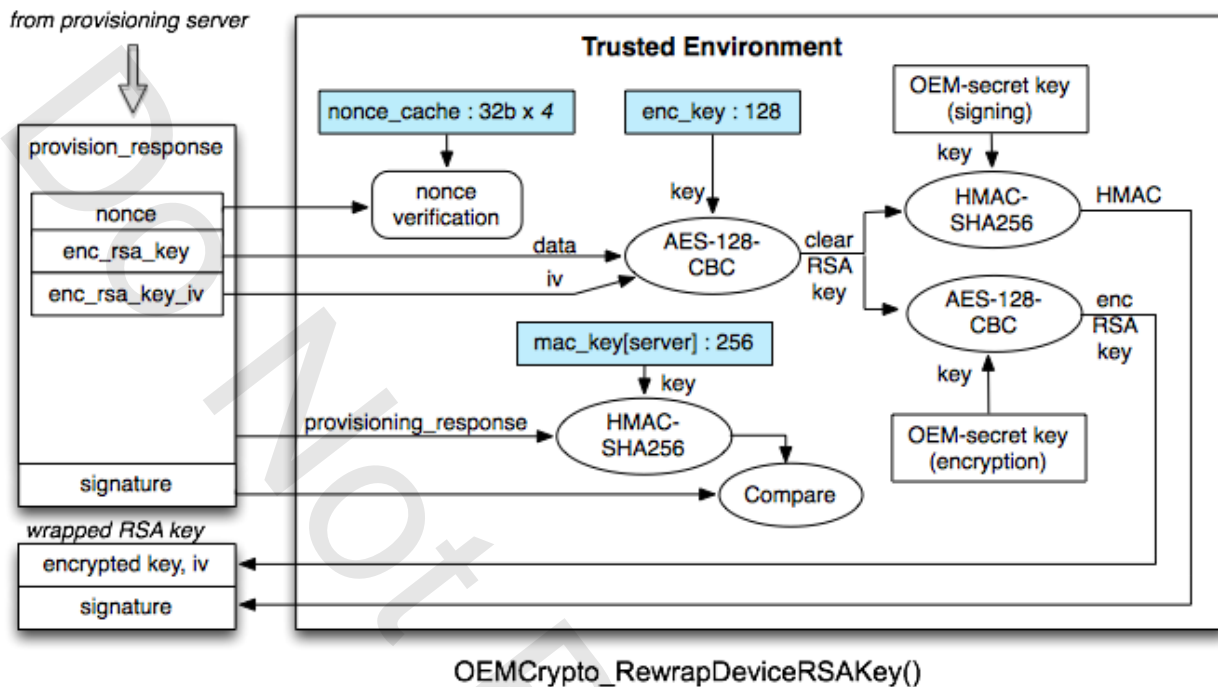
from provisioning server

Trusted Environment

provision_response

nonce

enc_rsa_key

enc_rsa_key_iv

signature

nonce_cache : 32b x 4

nonce verification

enc_key : 128

key

data

iv

AES-128-CBC

clear RSA key

OEM-secret key (signing)

key

HMAC-SHA256

HMAC

AES-128-CBC

enc RSA key

key

OEM-secret key (encryption)

mac_key[server] : 256

key

provisioning_response

HMAC-SHA256

Compare

wrapped RSA key

encrypted key, iv

signature

Do Not F

OEMCrypto_RewrapDeviceRSAKey()